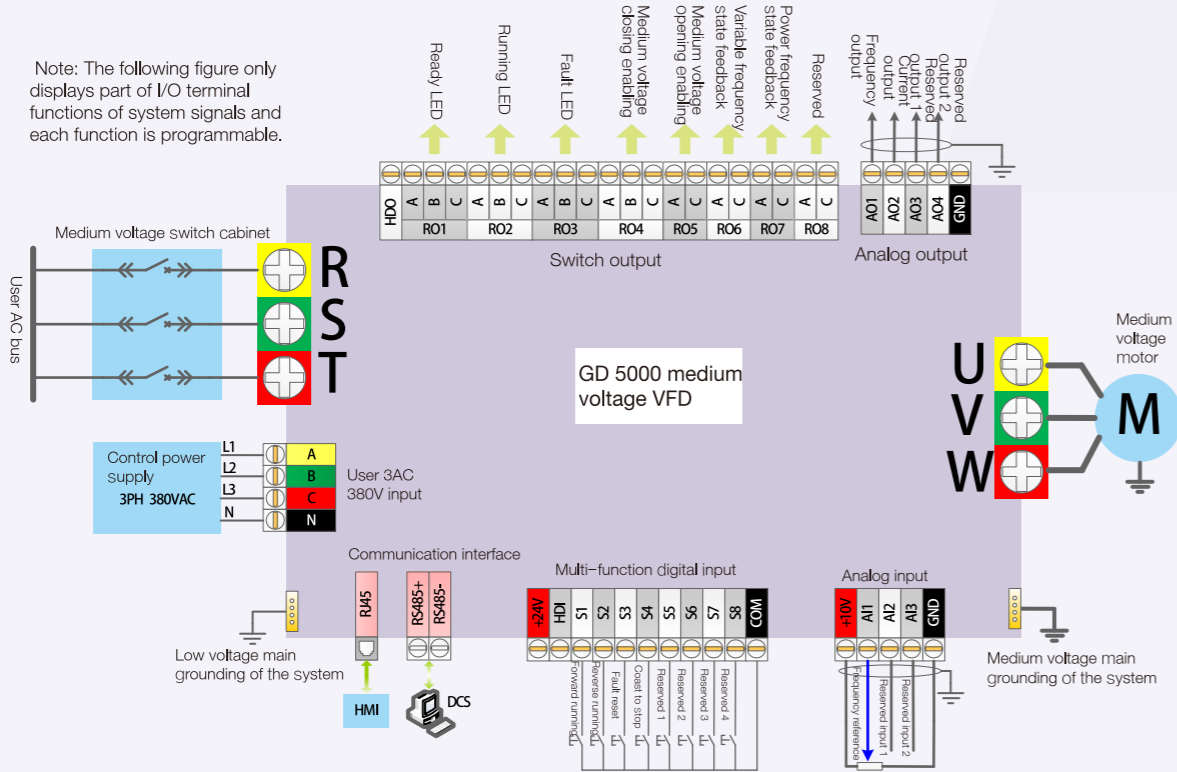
Note: The following figure only displays part of I/O terminal functions of system signals and each function is programmable.

Ready LED
Running LED
Fault LED
Medium voltage closing enabling
Medium voltage opening enabling
Variable frequency state feedback
Power frequency state feedback
Reserved

Frequency output
Current output
Reserved output 1
Reserved output 2

| HDO | A | B | C | A | B | C | A | B | C | A | B | C | A | C | A | C | A | C | A | C |
|---|---|---|---|---|---|---|---|---|---|---|---|---|---|---|---|---|---|---|---|---|
| | RO1 | | | RO2 | | | RO3 | | | RO4 | | | RO5 | | RO6 | | RO7 | | RO8 | |

Switch output

AO1 AO2 AO3 AO4 GND
Analog output

Medium voltage switch cabinet
User AC bus
R
S
T

GD 5000 medium voltage VFD

Medium voltage motor
U
V
W
M

Control power supply
3PH 380VAC
L1
L2
L3
N
A
B
C
N
User 3AC 380V input

Communication interface
RJ45
RS485+
RS485-
HMI
DCS

Low voltage main grounding of the system

Multi-function digital input
+24V HDI S1 S2 S3 S4 S5 S6 S7 S8 COM
Forward running
Reverse running
Fault reset
Coast to stop
Reserved 1
Reserved 2
Reserved 3
Reserved 4

Analog input
+10V AI1 AI2 AI3 GND
Frequency reference
Reserved input 1
Reserved input 2

Medium voltage main grounding of the system